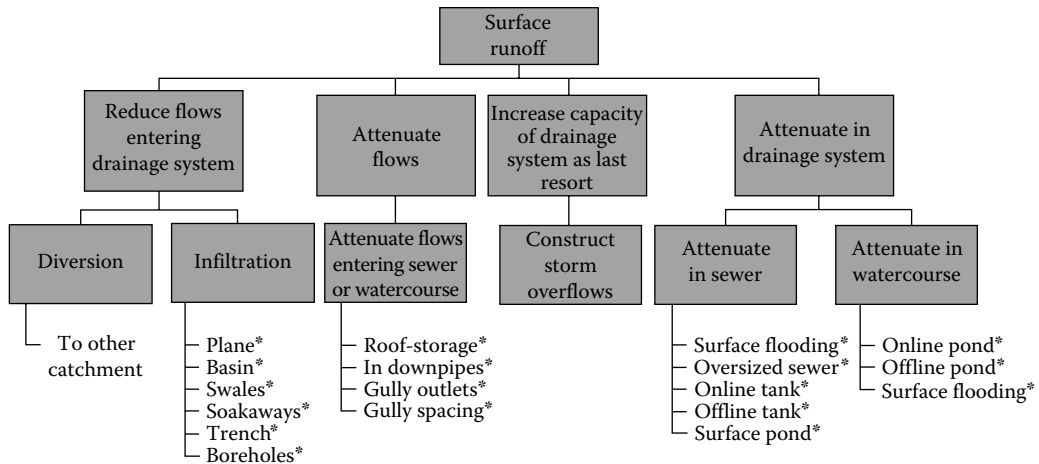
Surface runoff

Reduce flows entering drainage system

Attenuate flows

Increase capacity of drainage system as last resort

Attenuate in drainage system

Diversion

To other catchment

Infiltration

Plane*
Basin*
Swales*
Soakaways*
Trench*
Boreholes*

Attenuate flows entering sewer or watercourse

Roof-storage*
In downpipes*
Gully outlets*
Gully spacing*

Construct storm overflows

Attenuate in sewer

Surface flooding*
Oversized sewer*
Online tank*
Offline tank*
Surface pond*

Attenuate in watercourse

Online pond*
Offline pond*
Surface flooding*